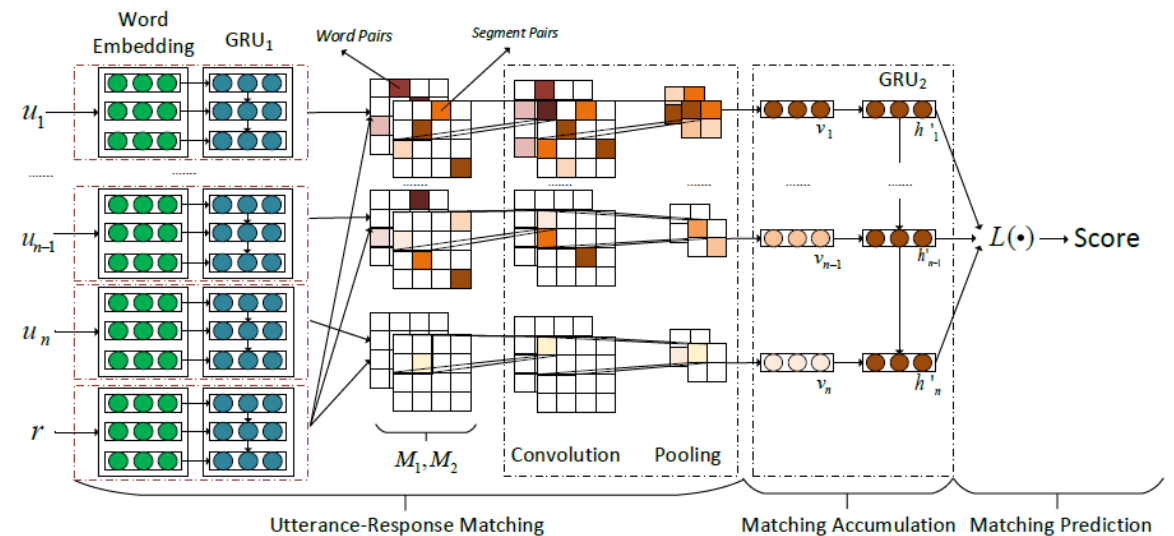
Word Embedding
$GRU_1$
Word Pairs
Segment Pairs
$GRU_2$
$u_1$
.......
$u_{n-1}$
$u_n$
$r$
$v_1$
$h'_1$
$v_{n-1}$
$h'_{n-1}$
$v_n$
$h'_n$
$L(\bullet) \longrightarrow$ Score
$M_1, M_2$
Convolution
Pooling
Utterance-Response Matching
Matching Accumulation
Matching Prediction